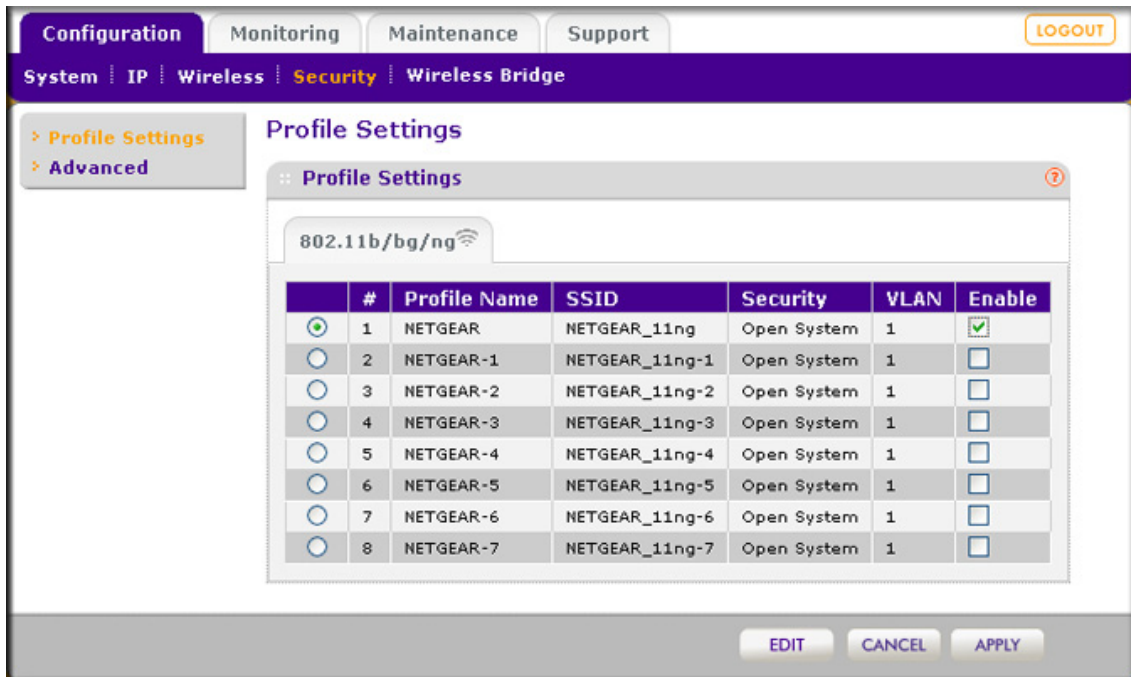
Configuration | Monitoring | Maintenance | Support

LOGOUT

System | IP | Wireless | Security | Wireless Bridge

› Profile Settings
› Advanced

Profile Settings

Profile Settings

802.11b/bg/ng

| | # | Profile Name | SSID | Security | VLAN | Enable |
|---|---|---|---|---|---|---|
| | 1 | NETGEAR | NETGEAR_11ng | Open System | 1 | |
| | 2 | NETGEAR-1 | NETGEAR_11ng-1 | Open System | 1 | |
| | 3 | NETGEAR-2 | NETGEAR_11ng-2 | Open System | 1 | |
| | 4 | NETGEAR-3 | NETGEAR_11ng-3 | Open System | 1 | |
| | 5 | NETGEAR-4 | NETGEAR_11ng-4 | Open System | 1 | |
| | 6 | NETGEAR-5 | NETGEAR_11ng-5 | Open System | 1 | |
| | 7 | NETGEAR-6 | NETGEAR_11ng-6 | Open System | 1 | |
| | 8 | NETGEAR-7 | NETGEAR_11ng-7 | Open System | 1 | |

EDIT CANCEL APPLY